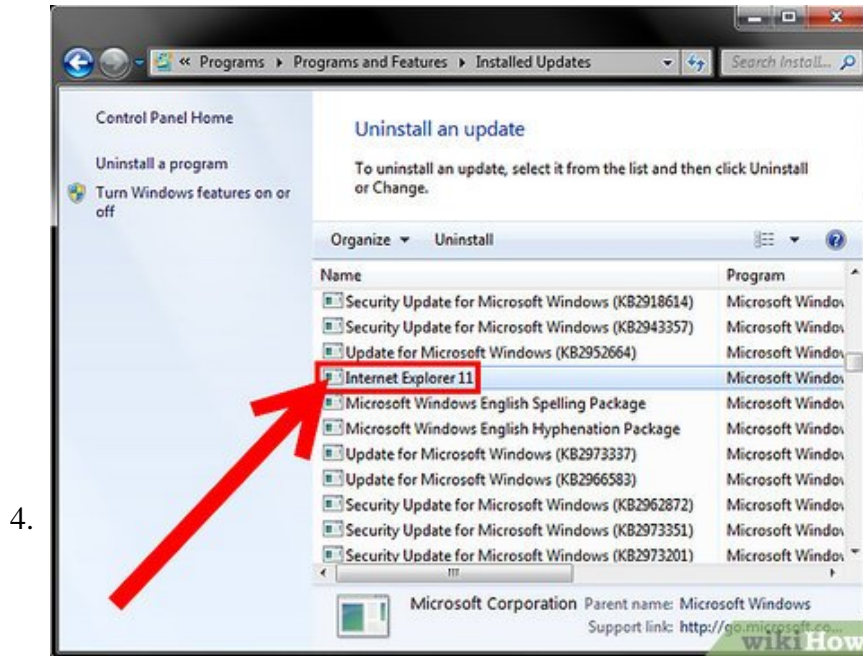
« Programs ▸ Programs and Features ▸ Installed Updates

Search Install...

Control Panel Home

Uninstall a program

Turn Windows features on or off

Uninstall an update

To uninstall an update, select it from the list and then click Uninstall or Change.

Organize ▾ Uninstall

| Name | Program |
|---|---|
| Security Update for Microsoft Windows (KB2918614) | Microsoft Windov |
| Security Update for Microsoft Windows (KB2943357) | Microsoft Windov |
| Update for Microsoft Windows (KB2952664) | Microsoft Windov |
| Internet Explorer 11 | Microsoft Windov |
| Microsoft Windows English Spelling Package | Microsoft Windov |
| Microsoft Windows English Hyphenation Package | Microsoft Windov |
| Update for Microsoft Windows (KB2973337) | Microsoft Windov |
| Update for Microsoft Windows (KB2966583) | Microsoft Windov |
| Security Update for Microsoft Windows (KB2962872) | Microsoft Windov |
| Security Update for Microsoft Windows (KB2973351) | Microsoft Windov |
| Security Update for Microsoft Windows (KB2973201) | Microsoft Windov |

4.

Microsoft Corporation Parent name: Microsoft Windows
Support link: http://go.microsoft.co...

wikiHow